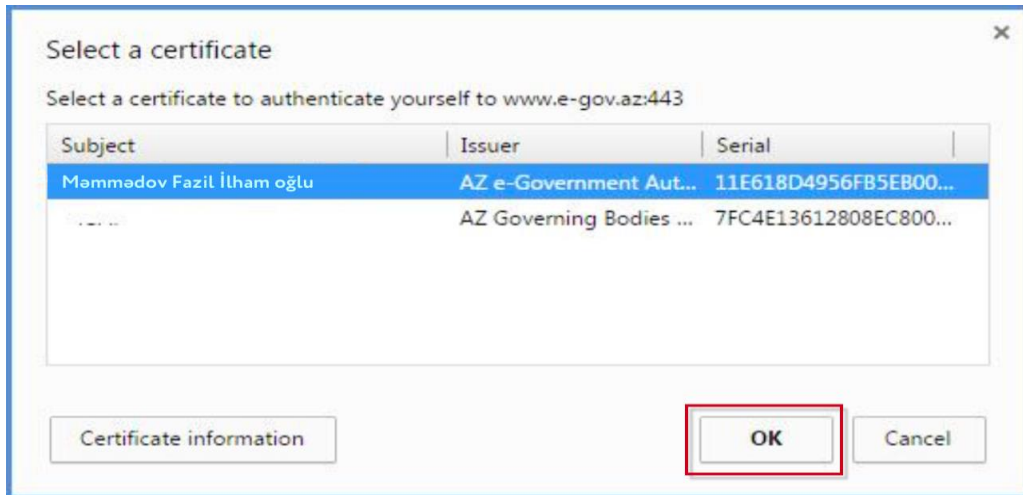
Select a certificate

×

Select a certificate to authenticate yourself to www.e-gov.az:443

| Subject | Issuer | Serial |
|---|---|---|
| Məmmədov Fazil İlham oğlu | AZ e-Government Aut... | 11E618D4956FB5EB00... |
| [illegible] | AZ Governing Bodies ... | 7FC4E13612808EC800... |

Certificate information

OK

Cancel